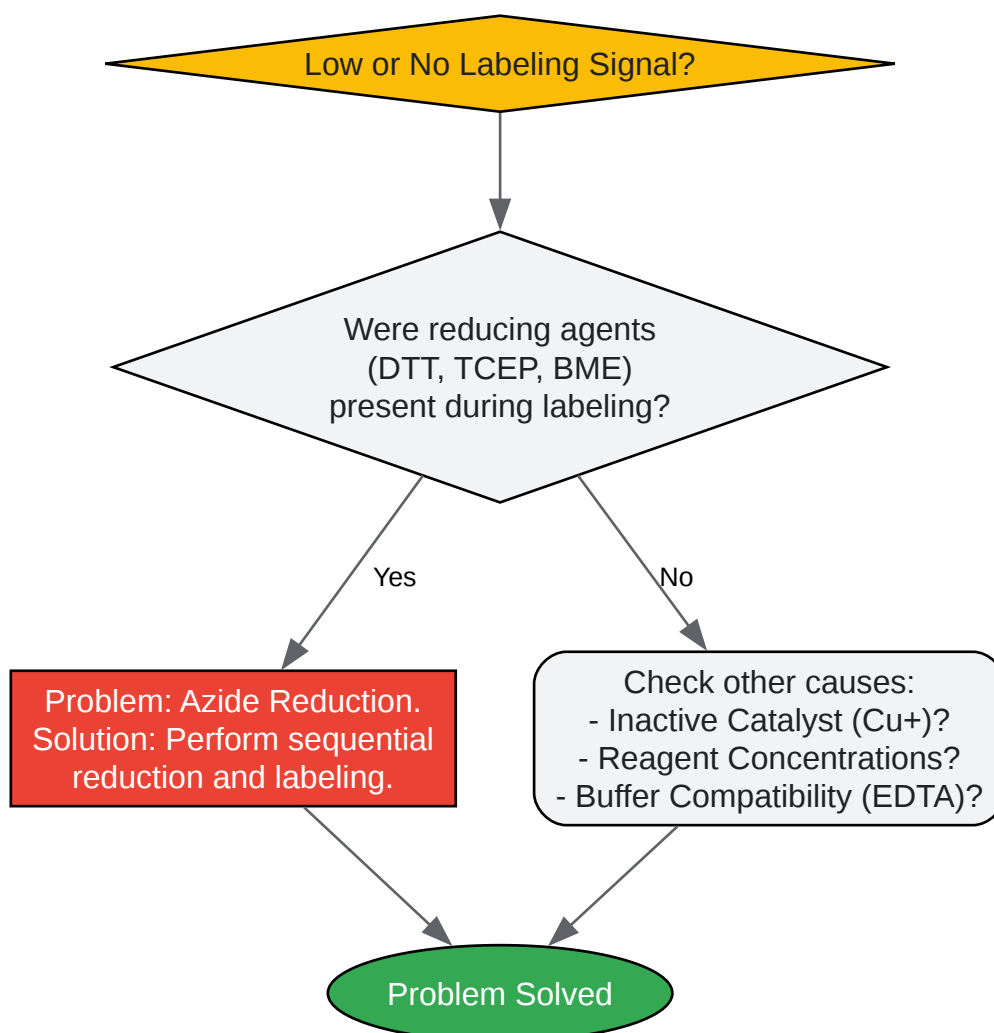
Low or No Labeling Signal?

Were reducing agents (DTT, TCEP, BME) present during labeling?

Yes

No

Problem: Azide Reduction.
Solution: Perform sequential reduction and labeling.

Check other causes:
- Inactive Catalyst (Cu+)?
- Reagent Concentrations?
- Buffer Compatibility (EDTA)?

Problem Solved